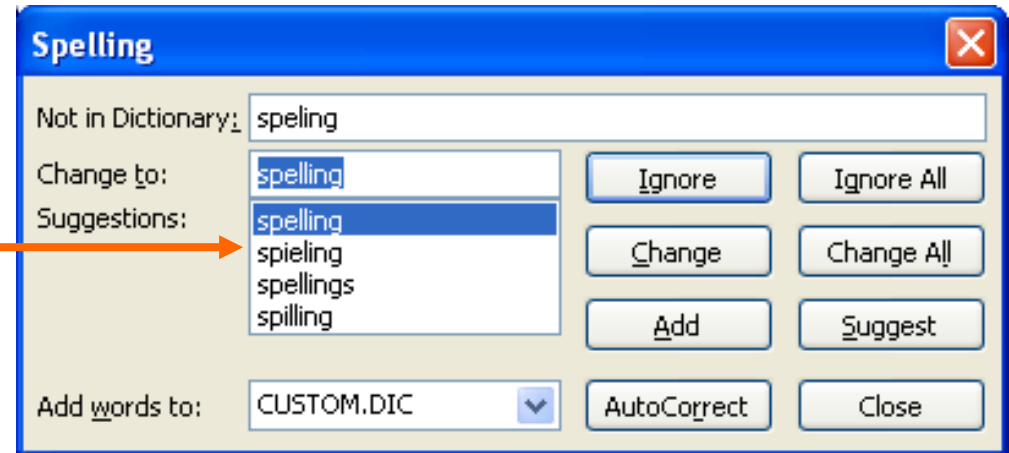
Spelling

Not in Dictionary: speling

Change to: spelling

Suggestions:

spelling
spieling
spellings
spilling

Ignore
Ignore All
Change
Change All
Add
Suggest

Add words to: CUSTOM.DIC

AutoCorrect
Close